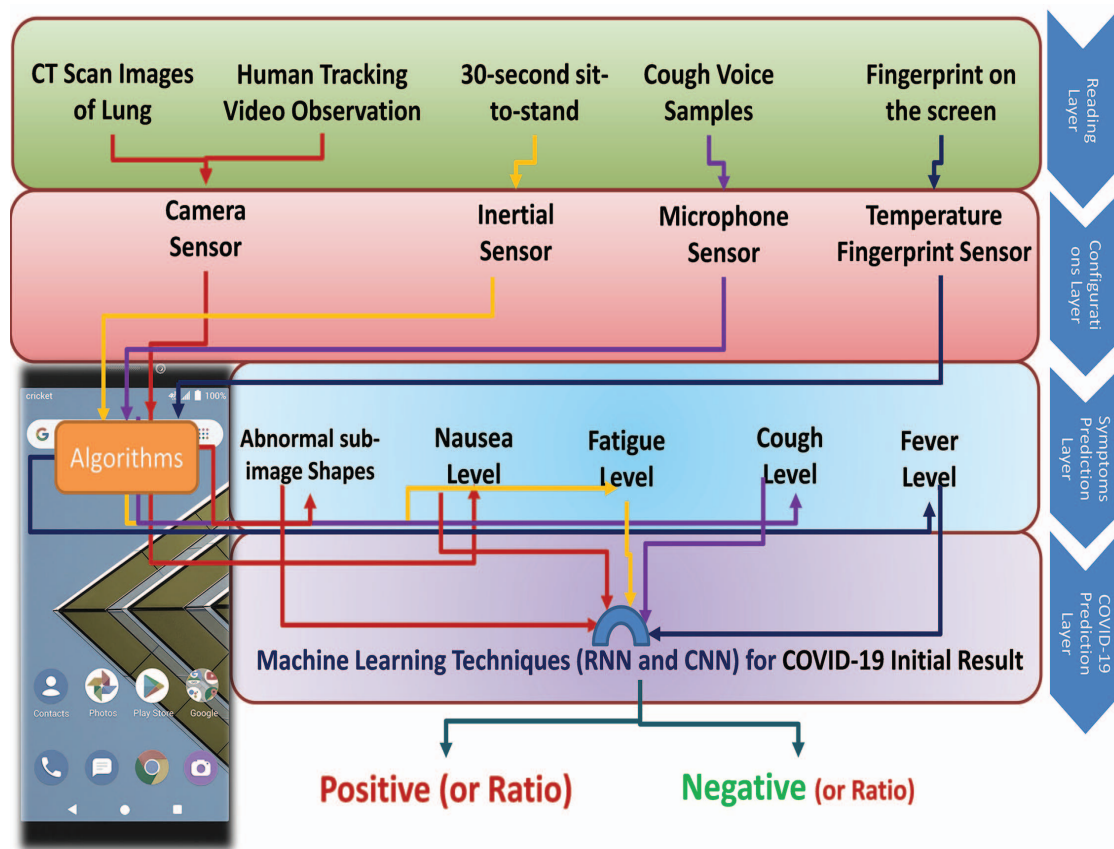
CT Scan Images of Lung

Human Tracking Video Observation

30-second sit-to-stand

Cough Voice Samples

Fingerprint on the screen

Reading Layer

Camera Sensor

Inertial Sensor

Microphone Sensor

Temperature Fingerprint Sensor

Configurations Layer

cricket

100%

Algorithms

Abnormal sub-image Shapes

Nausea Level

Fatigue Level

Cough Level

Fever Level

Symptoms Prediction Layer

Contacts

Photos

Play Store

Google

Machine Learning Techniques (RNN and CNN) for COVID-19 Initial Result

COVID-19 Prediction Layer

Positive (or Ratio)

Negative (or Ratio)